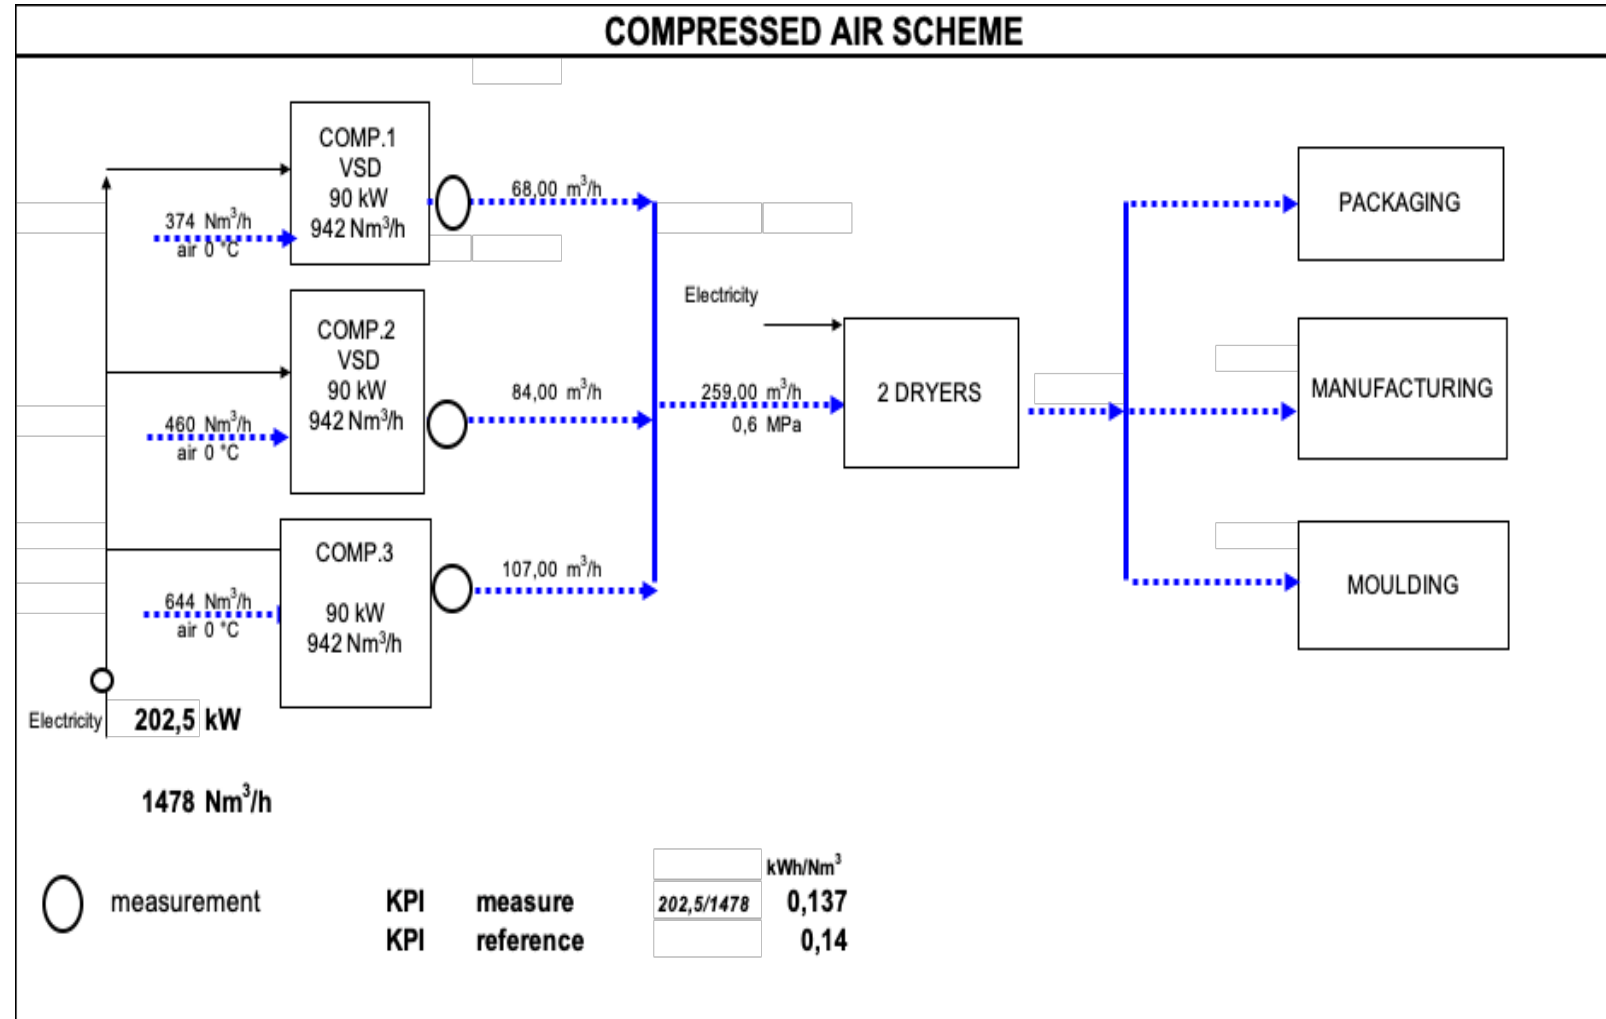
COMPRESSED AIR SCHEME

COMP.1
VSD
90 kW
942 Nm$^3$/h

374 Nm$^3$/h
air 0 °C

68,00 m$^3$/h

COMP.2
VSD
90 kW
942 Nm$^3$/h

460 Nm$^3$/h
air 0 °C

84,00 m$^3$/h

COMP.3

90 kW
942 Nm$^3$/h

644 Nm$^3$/h
air 0 °C

107,00 m$^3$/h

Electricity

259,00 m$^3$/h
0,6 MPa

2 DRYERS

PACKAGING

MANUFACTURING

MOULDING

Electricity 202,5 kW

1478 Nm$^3$/h

measurement

| | | | kWh/Nm$^3$ |
|---|---|---|---|
| KPI | measure | 202,5/1478 | 0,137 |
| KPI | reference | | 0,14 |